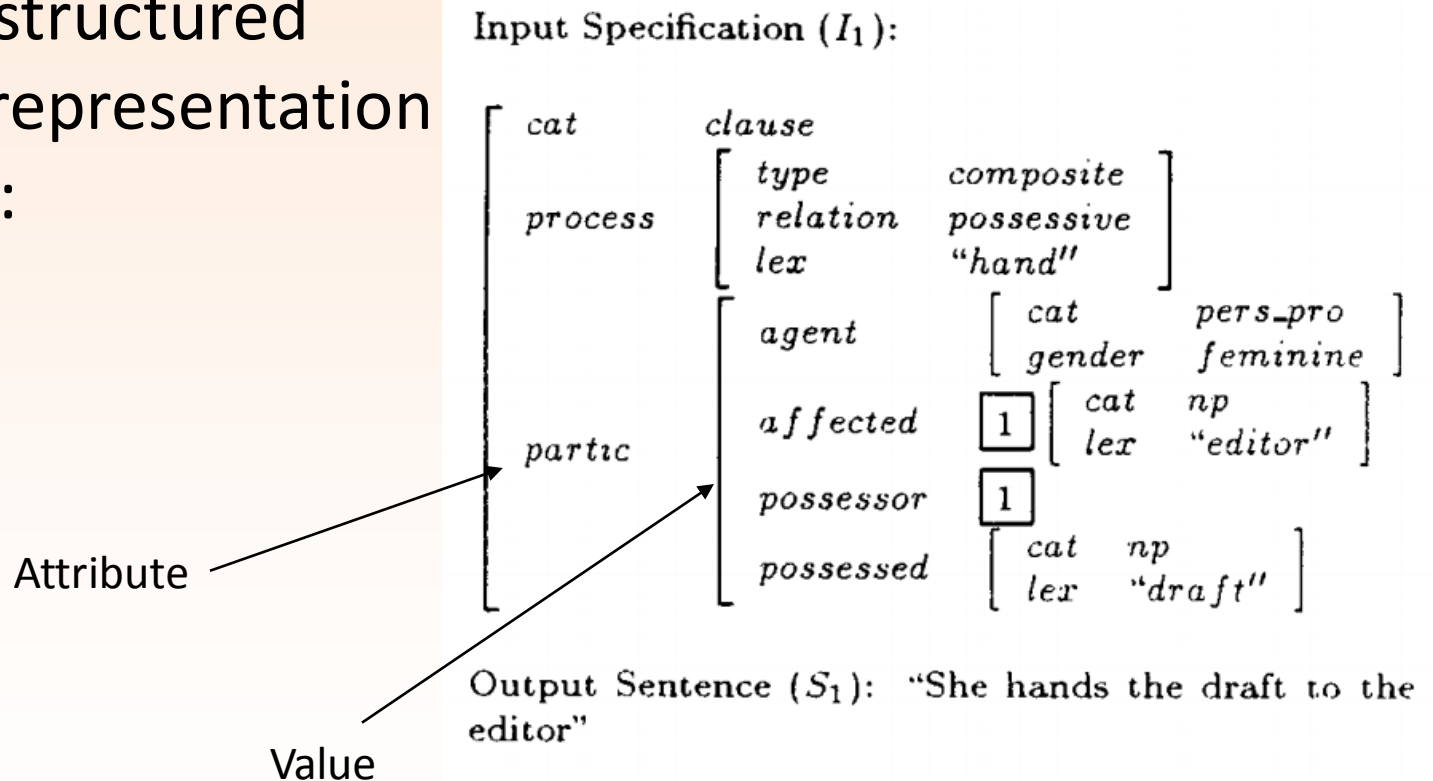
structured representation :

Input Specification ($I_1$):

cat clause
process
type composite
relation possessive
lex "hand"
partic
agent
cat pers_pro
gender feminine
affected 1
cat np
lex "editor"
possessor 1
possessed
cat np
lex "draft"

Attribute

Value

Output Sentence ($S_1$): "She hands the draft to the editor"